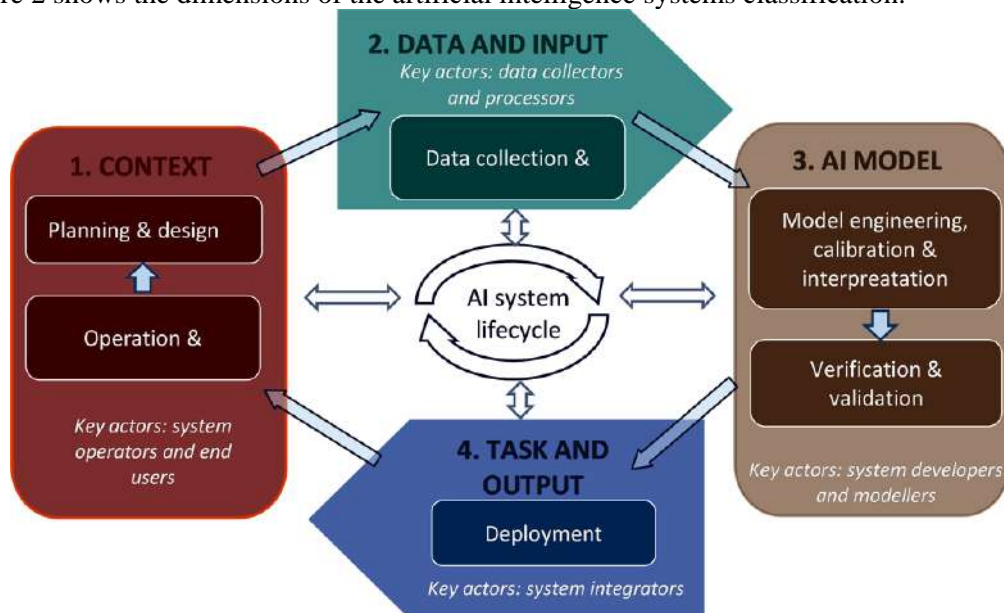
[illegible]re 2 shows the dimensions of the artificial intelligence systems classification.

2. DATA AND INPUT
Key actors: data collectors and processors

Data collection &

1. CONTEXT

Planning & design

Operation &

Key actors: system operators and end users

AI system lifecycle

3. AI MODEL

Model engineering, calibration & interpreatation

Verification & validation

Key actors: system developers and modellers

4. TASK AND OUTPUT

Deployment

Key actors: system integrators